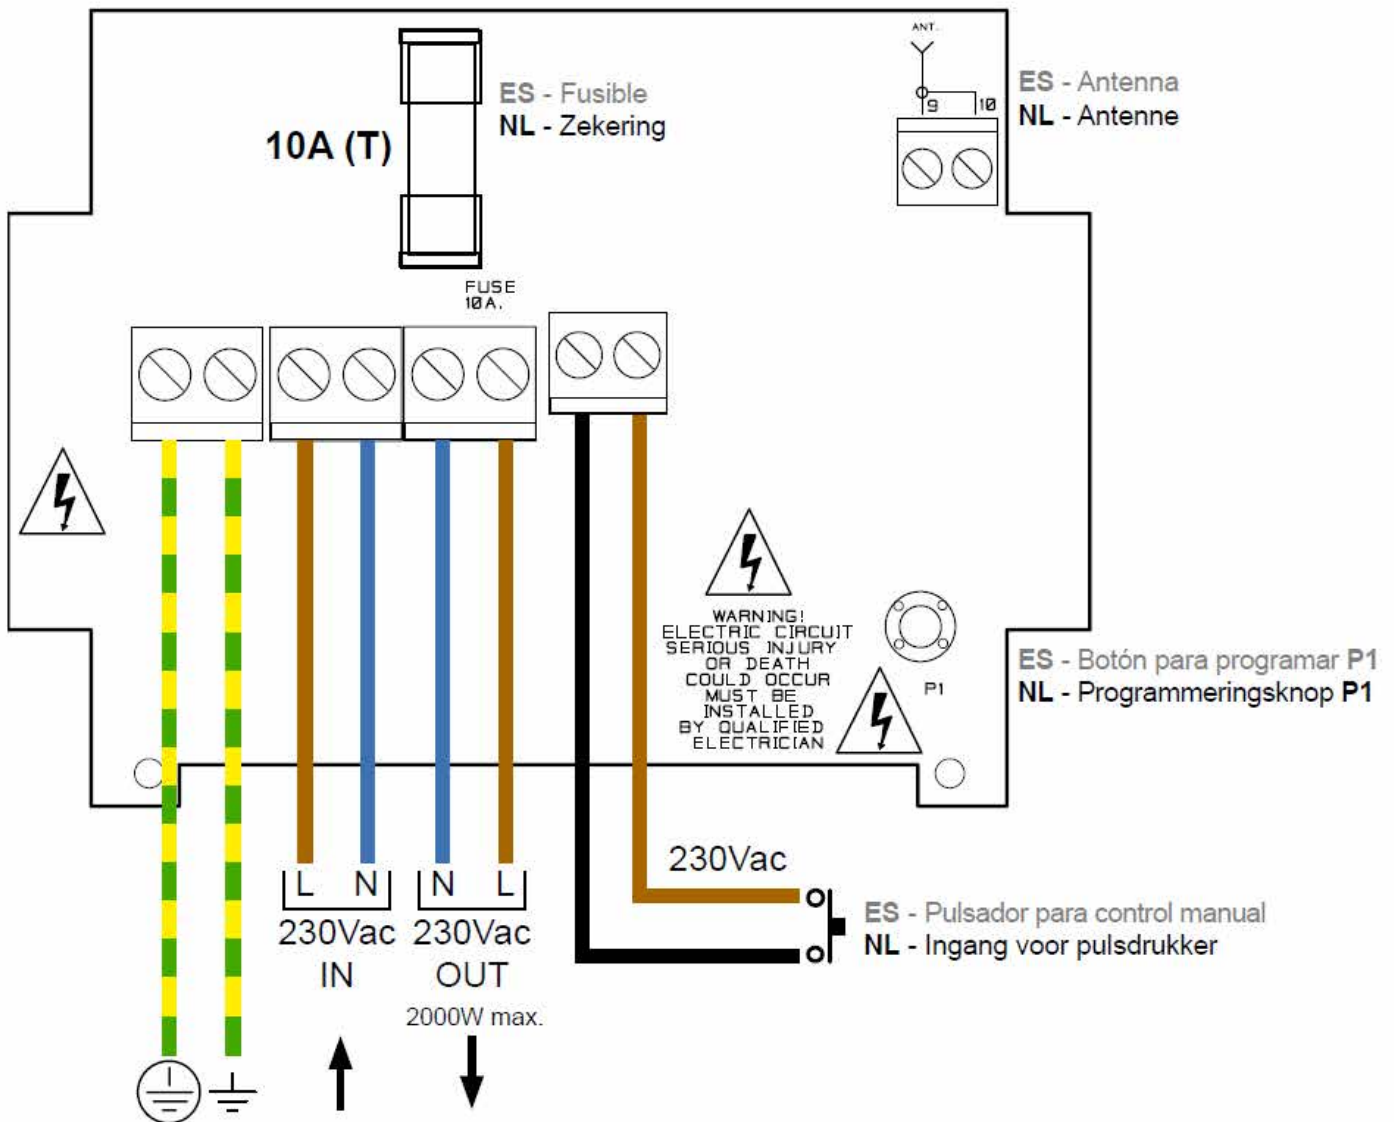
10A (T)

ES - Fusible
NL - Zekering

ANT.
9 10

ES - Antenna
NL - Antenne

FUSE
10A.

WARNING!
ELECTRIC CIRCUIT
SERIOUS INJURY
OR DEATH
COULD OCCUR
MUST BE
INSTALLED
BY QUALIFIED
ELECTRICIAN

P1

ES - Botón para programar P1
NL - Programmeringsknop P1

L N N L
230Vac IN
230Vac OUT
2000W max.

230Vac

ES - Pulsador para control manual
NL - Ingang voor pulsdrukker